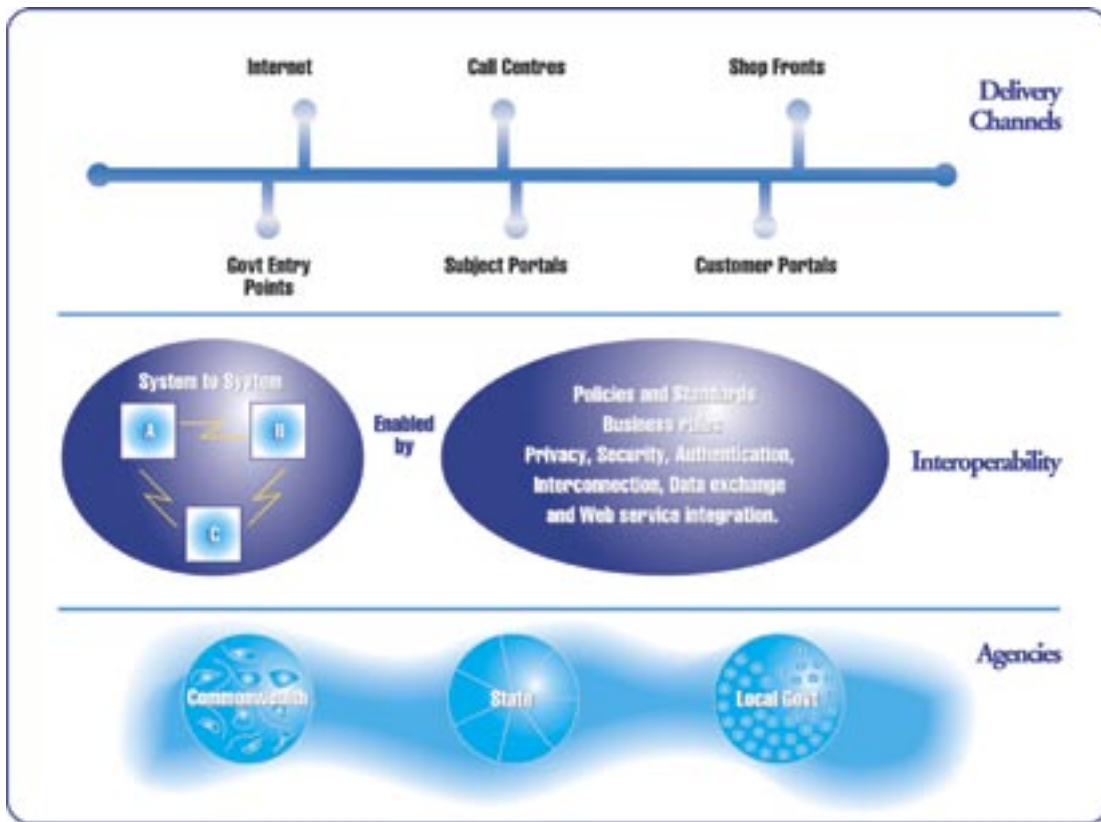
Internet

Call Centres

Shop Fronts

Delivery Channels

Govt Entry Points

Subject Portals

Customer Portals

System to System

A

B

C

Enabled by

Policies and Standards
Business Rules
Privacy, Security, Authentication, Interconnection, Data exchange and Web service integration.

Interoperability

Agencies

Commonwealth

State

Local Govt